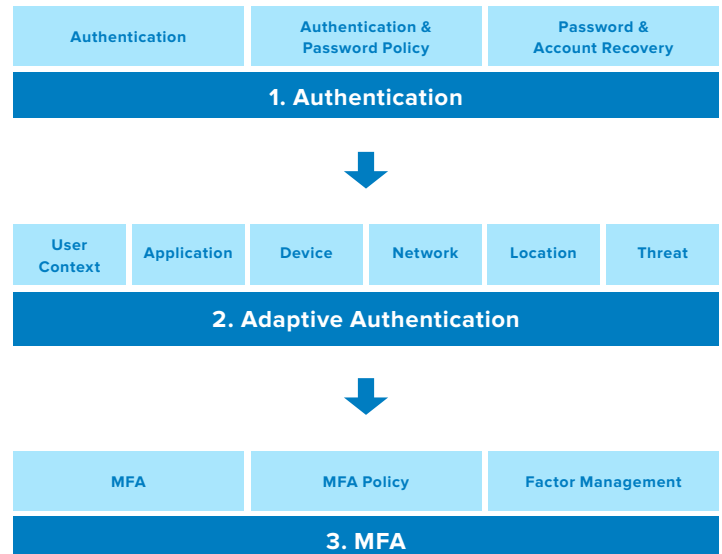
Authentication

Authentication & Password Policy

Password & Account Recovery

1. Authentication

User Context

Application

Device

Network

Location

Threat

2. Adaptive Authentication

MFA

MFA Policy

Factor Management

3. MFA